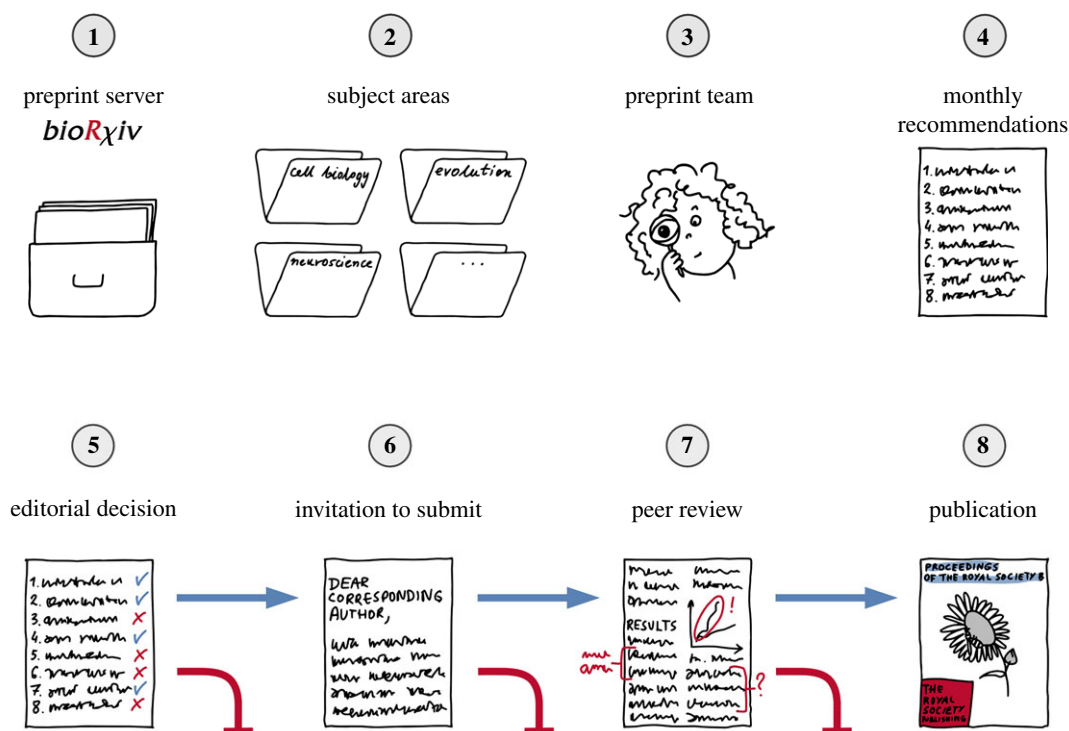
1

preprint server

bioRχiv

2

subject areas

cell biology

evolution

neuroscience

...

3

preprint team

4

monthly recommendations

1. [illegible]
2. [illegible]
3. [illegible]
4. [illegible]
5. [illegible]
6. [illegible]
7. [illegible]
8. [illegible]

5

editorial decision

1. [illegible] ✓
2. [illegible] ✓
3. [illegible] ✗
4. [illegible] ✓
5. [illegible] ✗
6. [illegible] ✗
7. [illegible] ✓
8. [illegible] ✗

6

invitation to submit

DEAR CORRESPONDING AUTHOR,

7

peer review

RESULTS

!

?

8

publication

PROCEEDINGS OF THE ROYAL SOCIETY B

THE ROYAL SOCIETY PUBLISHING